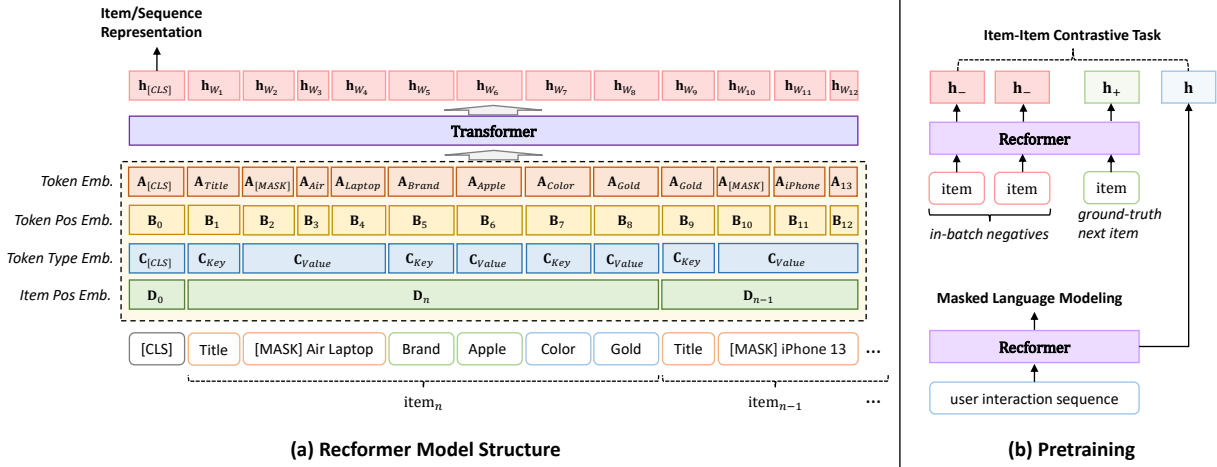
Item/Sequence Representation

$\mathbf{h}_{[CLS]}$ $\mathbf{h}_{W_1}$ $\mathbf{h}_{W_2}$ $\mathbf{h}_{W_3}$ $\mathbf{h}_{W_4}$ $\mathbf{h}_{W_5}$ $\mathbf{h}_{W_6}$ $\mathbf{h}_{W_7}$ $\mathbf{h}_{W_8}$ $\mathbf{h}_{W_9}$ $\mathbf{h}_{W_{10}}$ $\mathbf{h}_{W_{11}}$ $\mathbf{h}_{W_{12}}$

Transformer

Token Emb. $\mathbf{A}_{[CLS]}$ $\mathbf{A}_{Title}$ $\mathbf{A}_{[MASK]}$ $\mathbf{A}_{Air}$ $\mathbf{A}_{Laptop}$ $\mathbf{A}_{Brand}$ $\mathbf{A}_{Apple}$ $\mathbf{A}_{Color}$ $\mathbf{A}_{Gold}$ $\mathbf{A}_{Gold}$ $\mathbf{A}_{[MASK]}$ $\mathbf{A}_{iPhone}$ $\mathbf{A}_{13}$

Token Pos Emb. $\mathbf{B}_0$ $\mathbf{B}_1$ $\mathbf{B}_2$ $\mathbf{B}_3$ $\mathbf{B}_4$ $\mathbf{B}_5$ $\mathbf{B}_6$ $\mathbf{B}_7$ $\mathbf{B}_8$ $\mathbf{B}_9$ $\mathbf{B}_{10}$ $\mathbf{B}_{11}$ $\mathbf{B}_{12}$

Token Type Emb. $\mathbf{C}_{[CLS]}$ $\mathbf{C}_{Key}$ $\mathbf{C}_{Value}$ $\mathbf{C}_{Key}$ $\mathbf{C}_{Value}$ $\mathbf{C}_{Key}$ $\mathbf{C}_{Value}$ $\mathbf{C}_{Key}$ $\mathbf{C}_{Value}$

Item Pos Emb. $\mathbf{D}_0$ $\mathbf{D}_n$ $\mathbf{D}_{n-1}$

[CLS] Title [MASK] Air Laptop Brand Apple Color Gold Title [MASK] iPhone 13 ...

$\text{item}_n$ $\text{item}_{n-1}$ ...

(a) Recformer Model Structure

Item-Item Contrastive Task

$\mathbf{h}_-$ $\mathbf{h}_-$ $\mathbf{h}_+$ $\mathbf{h}$

Recformer

item item item

in-batch negatives

ground-truth next item

Masked Language Modeling

Recformer

user interaction sequence

(b) Pretraining